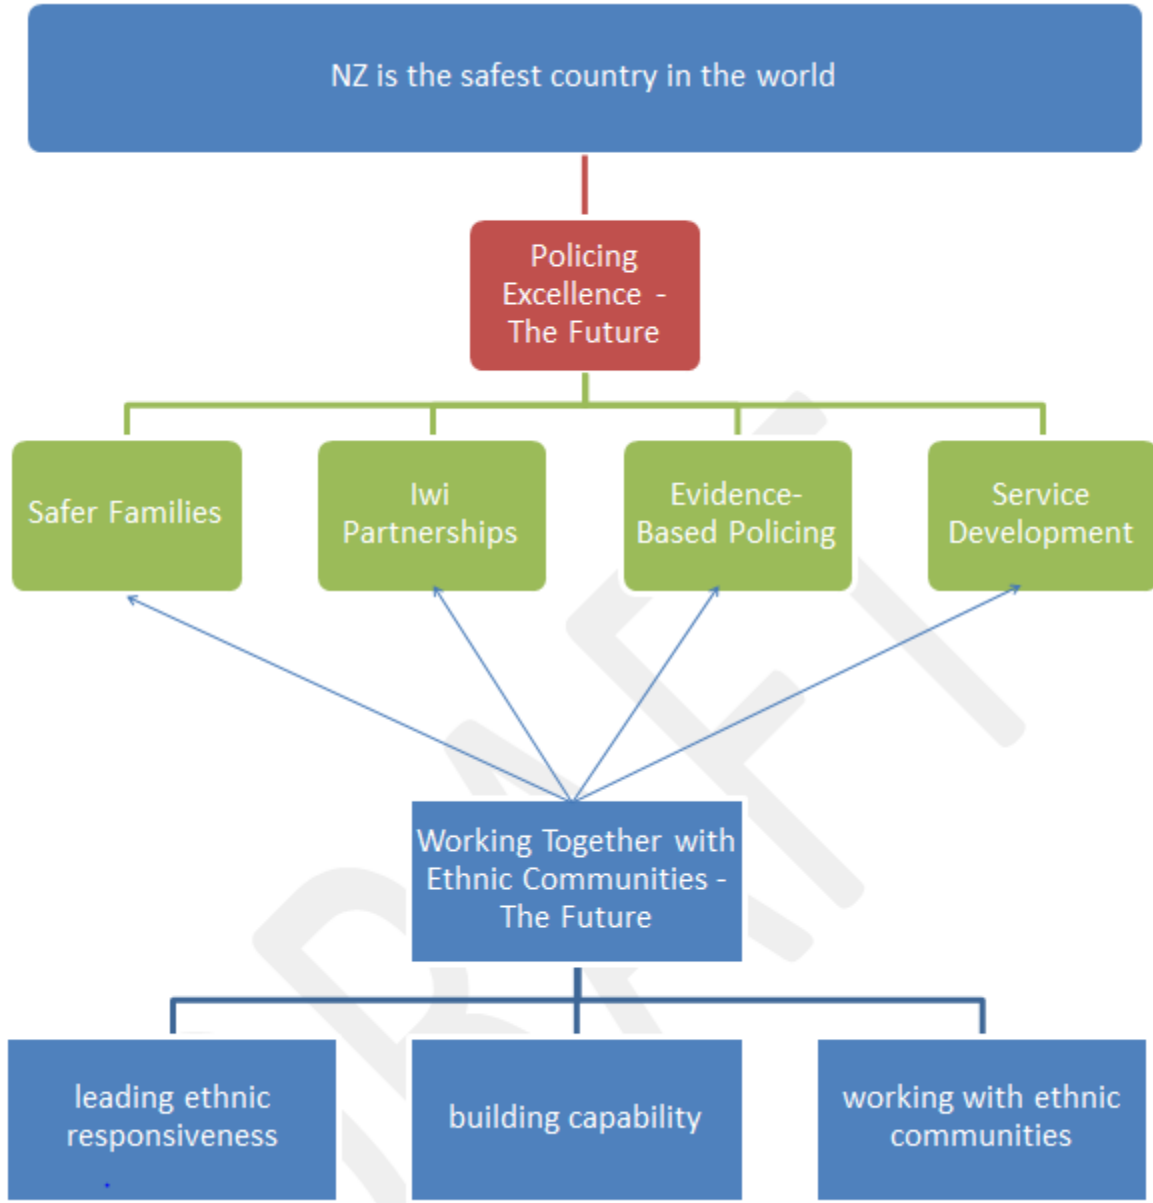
NZ is the safest country in the world

Policing Excellence - The Future

Safer Families

Iwi Partnerships

Evidence-Based Policing

Service Development

Working Together with Ethnic Communities - The Future

leading ethnic responsiveness

building capability

working with ethnic communities

DRAFT